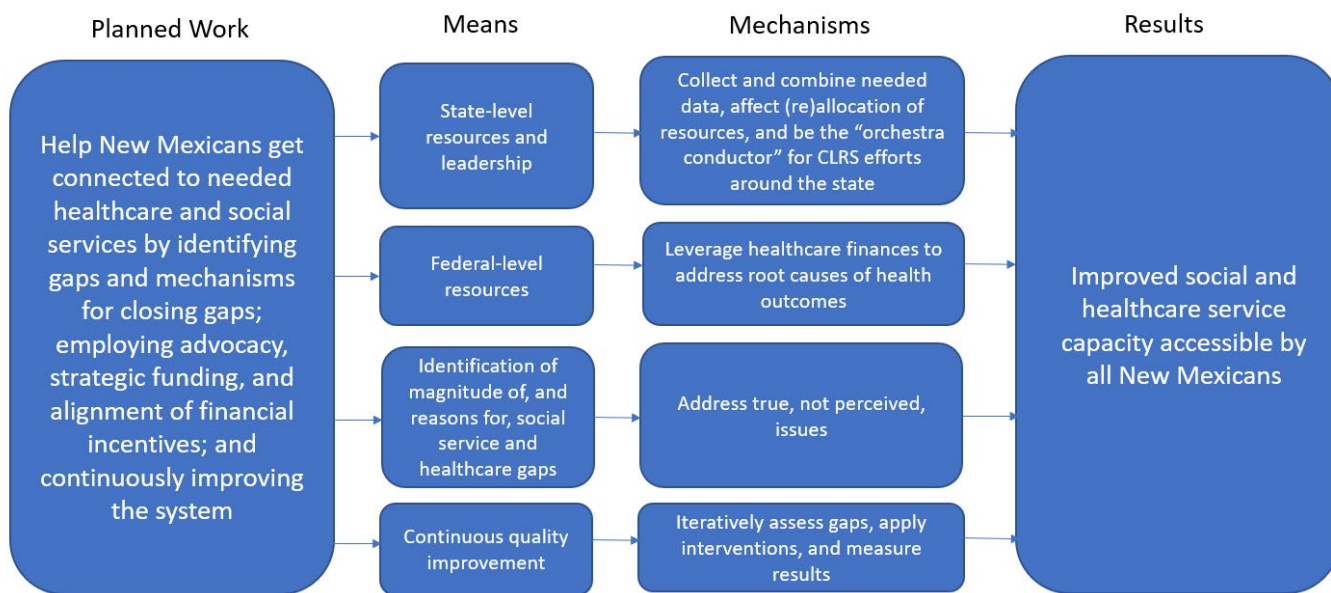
Planned Work

Means

Mechanisms

Results

Help New Mexicans get connected to needed healthcare and social services by identifying gaps and mechanisms for closing gaps; employing advocacy, strategic funding, and alignment of financial incentives; and continuously improving the system

State-level resources and leadership

Collect and combine needed data, affect (re)allocation of resources, and be the "orchestra conductor" for CLRS efforts around the state

Federal-level resources

Leverage healthcare finances to address root causes of health outcomes

Identification of magnitude of, and reasons for, social service and healthcare gaps

Address true, not perceived, issues

Continuous quality improvement

Iteratively assess gaps, apply interventions, and measure results

Improved social and healthcare service capacity accessible by all New Mexicans